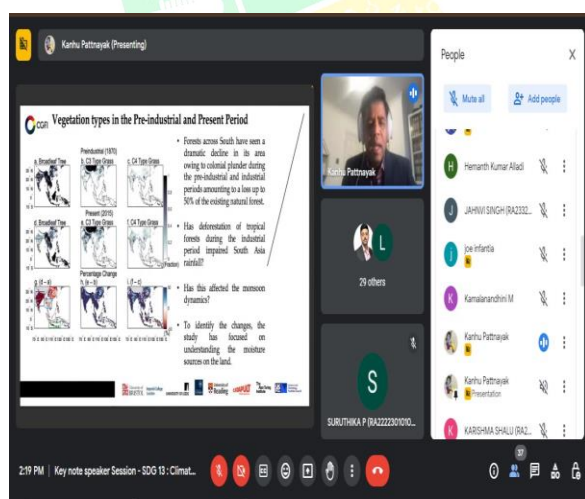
Kanhu Pattnayak (Presenting)

ccm Vegetation types in the Pre-industrial and Present Period

Preindustrial (1870)
a. Broadleaf Tree
b. C3 Type Grass
c. C4 Type Grass

Present (2015)
d. Broadleaf Tree
e. C3 Type Grass
f. C4 Type Grass

Percentage Change
g. (d – a)
h. (e – b)
i. (f – c)

• Forests across South have seen a dramatic decline in its area owing to colonial plunder during the pre-industrial and industrial periods amounting to a loss up to 50% of the existing natural forest.

• Has deforestation of tropical forests during the industrial period impaired South Asia rainfall?

• Has this affected the monsoon dynamics?

• To identify the changes, the study has focused on understanding the moisture sources on the land.

Kanhu Pattnayak

L
29 others

S
SURUTHIKA P (RA222301010...

People
Mute all
Add people

H Hemanth Kumar Alladi
J JAHNVI SINGH (RA2332...
J joe infantia
K Kamalanandhini M
Kanhu Pattnayak
Kanhu Pattnayak
Presentation
K KARISHMA SHALU (RA2...

2:19 PM | Key note speaker Session - SDG 13 : Climat...
37